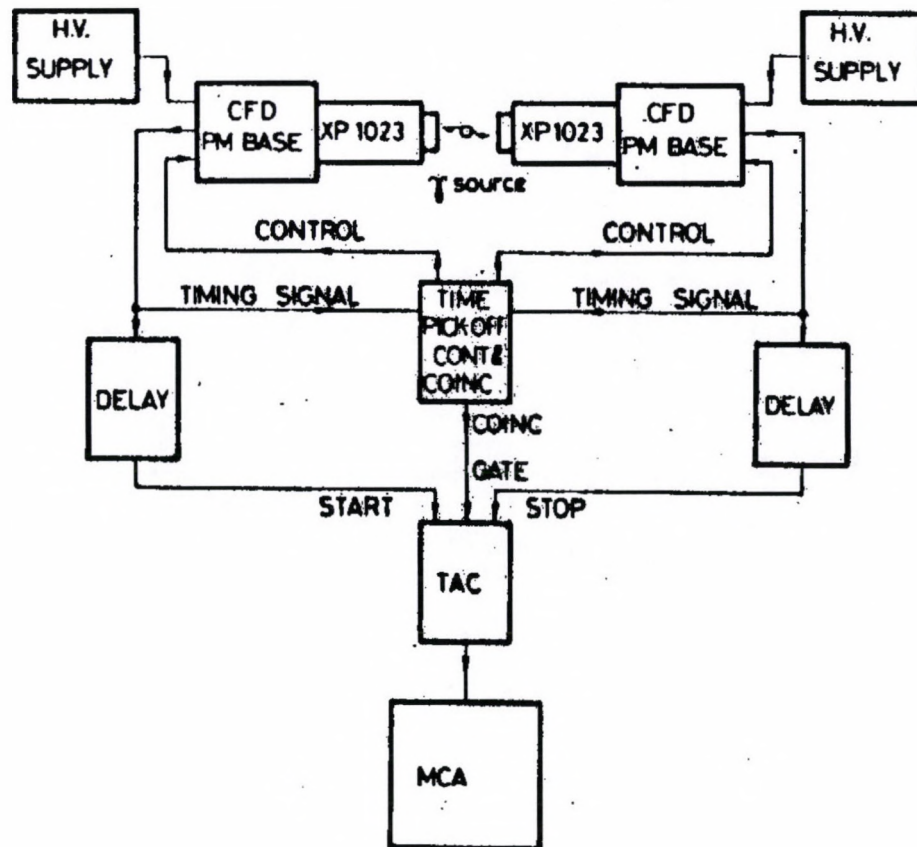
H.V. SUPPLY

CFD PM BASE

XP 1023

XP 1023

CFD PM BASE

H.V. SUPPLY

$\gamma$ source

CONTROL

CONTROL

TIMING SIGNAL

TIME PICK OFF CONT & COINC

TIMING SIGNAL

DELAY

DELAY

COINC GATE

START

STOP

TAC

MCA